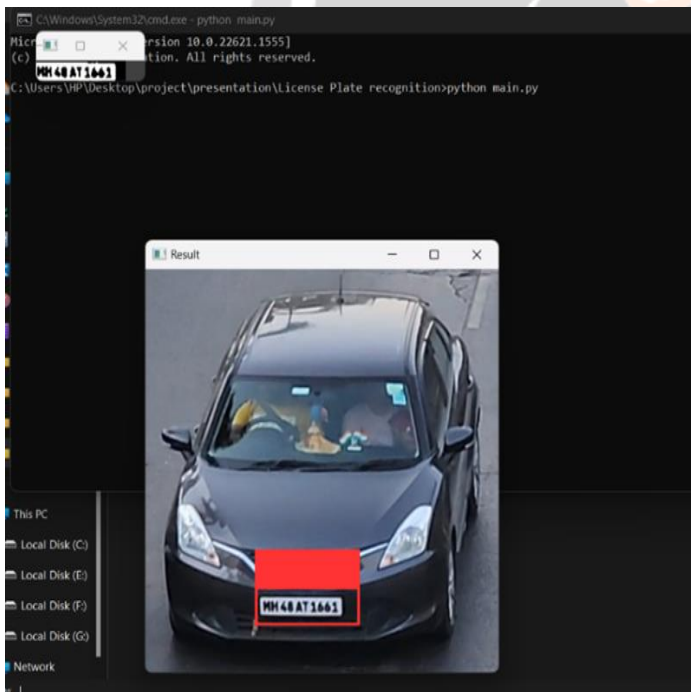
C:\Windows\System32\cmd.exe - python main.py

Micr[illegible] ersion 10.0.22621.1555]
(c) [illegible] tion. All rights reserved.

MH 48 AT 1661

C:\Users\HP\Desktop\project\presentation\License Plate recognition>python main.py

Result

MH 48 AT 1661

This PC
Local Disk (C:)
Local Disk (E:)
Local Disk (F:)
Local Disk (G:)
Network